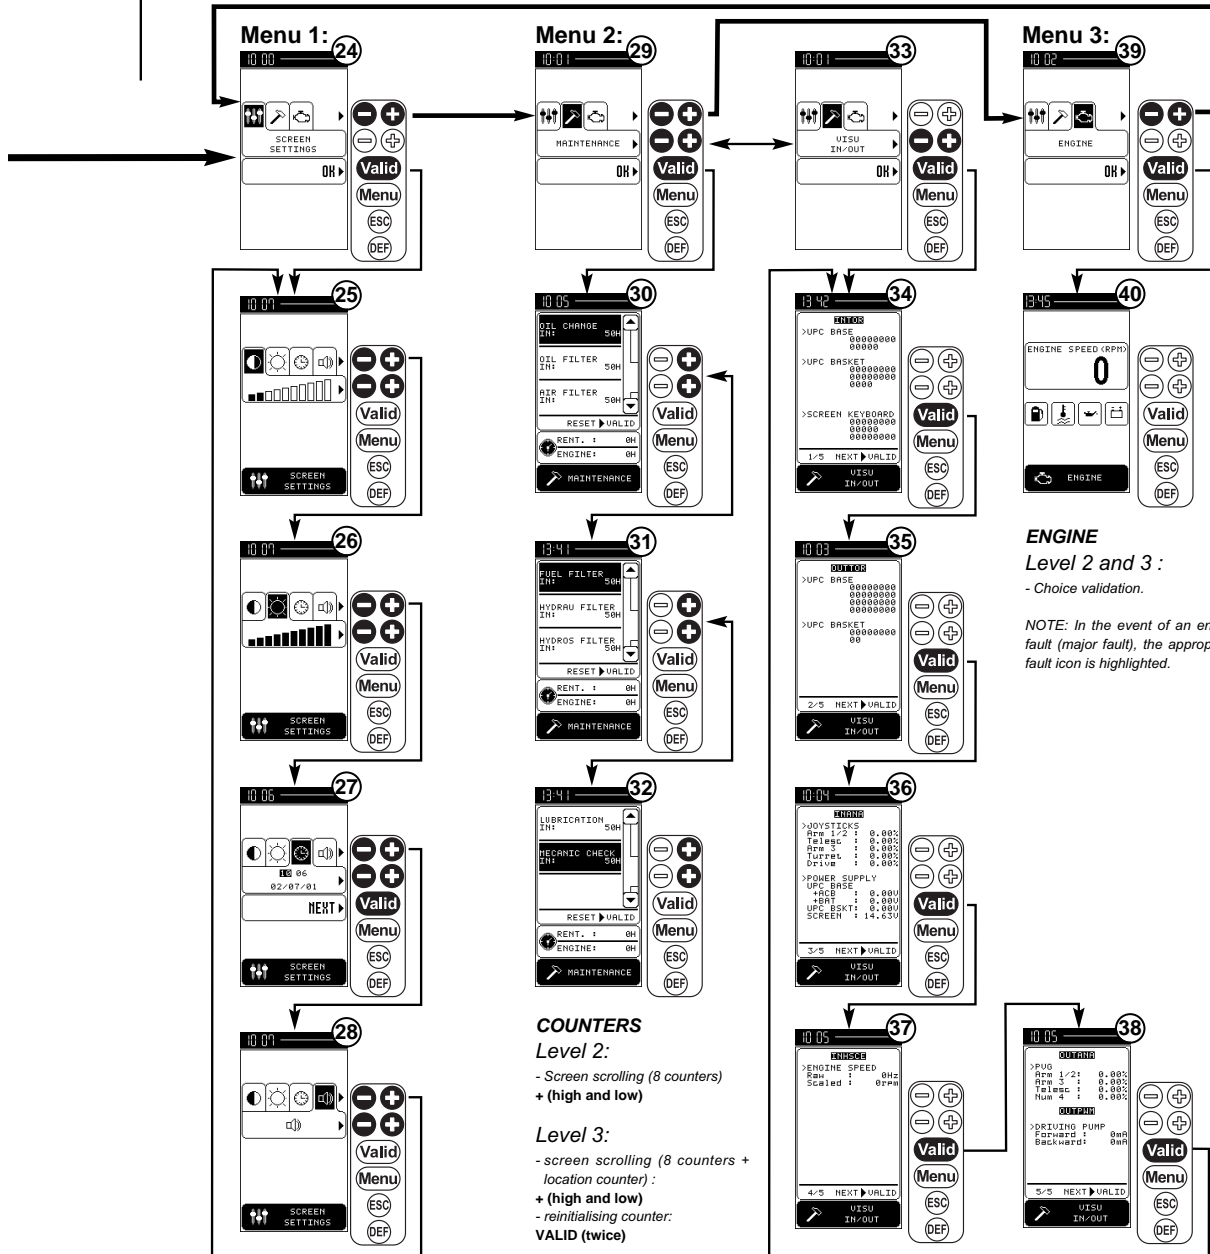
Menu 1:
24
10 00
SCREEN SETTINGS
OK
Valid
Menu
ESC
DEF

Menu 2:
29
10:01
MAINTENANCE
OK
Valid
Menu
ESC
DEF

33
10:01
VISU IN/OUT
OK
Valid
Menu
ESC
DEF

Menu 3:
39
10 02
ENGINE
OK
Valid
Menu
ESC
DEF

25
10 07
Valid
Menu
ESC
DEF
SCREEN SETTINGS

26
10 07
Valid
Menu
ESC
DEF
SCREEN SETTINGS

27
10 06
10 06
02/07/01
NEXT
Valid
Menu
ESC
DEF
SCREEN SETTINGS

28
10 07
Valid
Menu
ESC
DEF
SCREEN SETTINGS

30
10 05
OIL CHANGE IN: 50H
OIL FILTER IN: 50H
AIR FILTER IN: 50H
RESET VALID
RENT. : 0H
ENGINE: 0H
MAINTENANCE
Valid
Menu
ESC
DEF

31
13:41
FUEL FILTER IN: 50H
HYDRAU FILTER IN: 50H
HYDROS FILTER IN: 50H
RESET VALID
RENT. : 0H
ENGINE: 0H
MAINTENANCE
Valid
Menu
ESC
DEF

32
13:41
LUBRICATION IN: 50H
MECANIC CHECK IN: 50H
RESET VALID
RENT. : 0H
ENGINE: 0H
MAINTENANCE
Valid
Menu
ESC
DEF

COUNTERS
Level 2:
- Screen scrolling (8 counters)
+ (high and low)

Level 3:
- screen scrolling (8 counters + location counter) :
+ (high and low)
- reinitialising counter:
VALID (twice)

34
13 42
INTOR
>UPC BASE 00000000 00000
>UPC BASKET 00000000 00000000 0000
>SCREEN KEYBOARD 00000000 00000 00000000
1/5 NEXT VALID
VISU IN/OUT
Valid
Menu
ESC
DEF

35
10 03
OUTTOR
>UPC BASE 00000000 00000000 00000000 00000000
>UPC BASKET 00000000 00
2/5 NEXT VALID
VISU IN/OUT
Valid
Menu
ESC
DEF

36
10:04
INANA
>JOYSTICKS
Arm 1/2 : 0.00%
Telesc : 0.00%
Arm 3 : 0.00%
Turret : 0.00%
Drive : 0.00%
>POWER SUPPLY
UPC BASE
+ACB : 0.00V
+BAT : 0.00V
UPC BSKT: 0.00V
SCREEN : 14.63V
3/5 NEXT VALID
VISU IN/OUT
Valid
Menu
ESC
DEF

37
10 05
INHSCE
>ENGINE SPEED
Raw : 0Hz
Scaled : 0rpm
4/5 NEXT VALID
VISU IN/OUT
Valid
Menu
ESC
DEF

38
10 05
OUTANA
>PVG
Arm 1/2: 0.00%
Arm 3 : 0.00%
Telesc : 0.00%
Num 4 : 0.00%
OUTPWM
>DRIVING PUMP
Forward : 0mA
Backward: 0mA
5/5 NEXT VALID
VISU IN/OUT
Valid
Menu
ESC
DEF

40
13:45
ENGINE SPEED (RPM)
0
ENGINE
Valid
Menu
ESC
DEF

ENGINE
Level 2 and 3 :
- Choice validation.

NOTE: In the event of an er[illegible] fault (major fault), the approp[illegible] fault icon is highlighted.